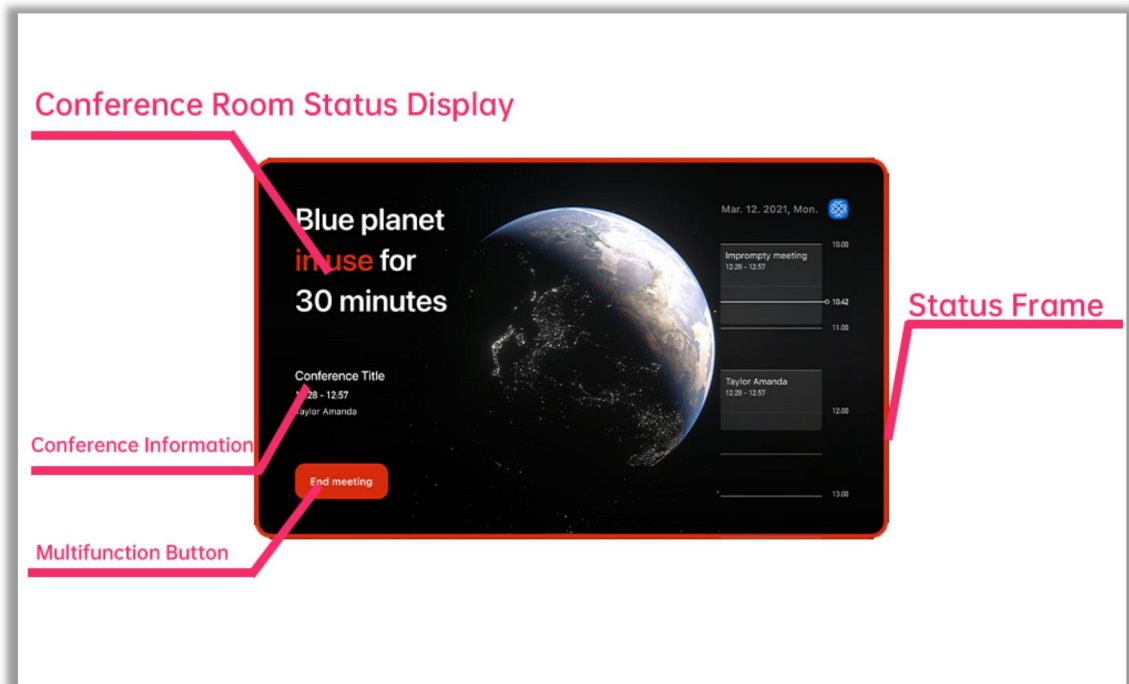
Conference Room Status Display

Blue planet in use for 30 minutes

Conference Title
12:28 - 12:57
Taylor Amanda

End meeting

Conference Information

Multifunction Button

Mar. 12. 2021, Mon.

10.00

Impromptu meeting
12:28 - 12:57

10:42

11.00

Taylor Amanda
12:28 - 12:57

12.00

13.00

Status Frame